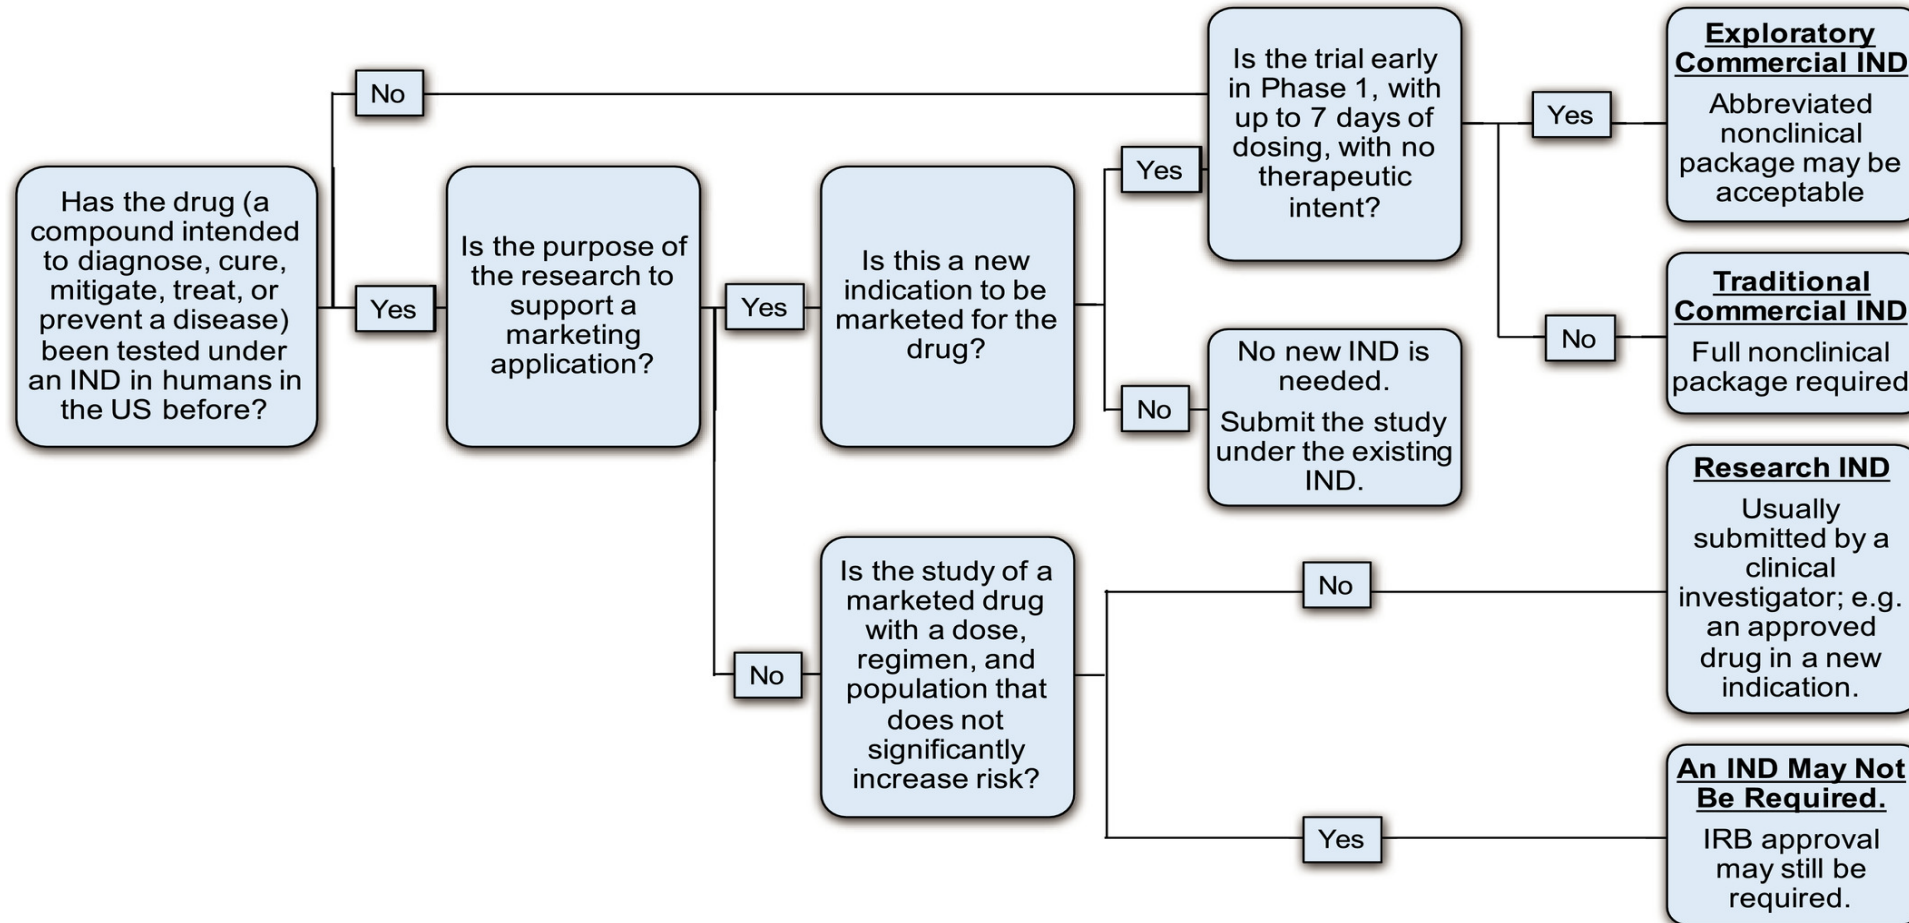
Has the drug (a compound intended to diagnose, cure, mitigate, treat, or prevent a disease) been tested under an IND in humans in the US before?

No

Yes

Is the purpose of the research to support a marketing application?

Yes

Is this a new indication to be marketed for the drug?

Yes

Is the trial early in Phase 1, with up to 7 days of dosing, with no therapeutic intent?

Yes

**Exploratory Commercial IND**

Abbreviated nonclinical package may be acceptable

No

**Traditional Commercial IND**

Full nonclinical package required

No

No new IND is needed.

Submit the study under the existing IND.

No

Is the study of a marketed drug with a dose, regimen, and population that does not significantly increase risk?

No

**Research IND**

Usually submitted by a clinical investigator; e.g. an approved drug in a new indication.

Yes

**An IND May Not Be Required.**

IRB approval may still be required.